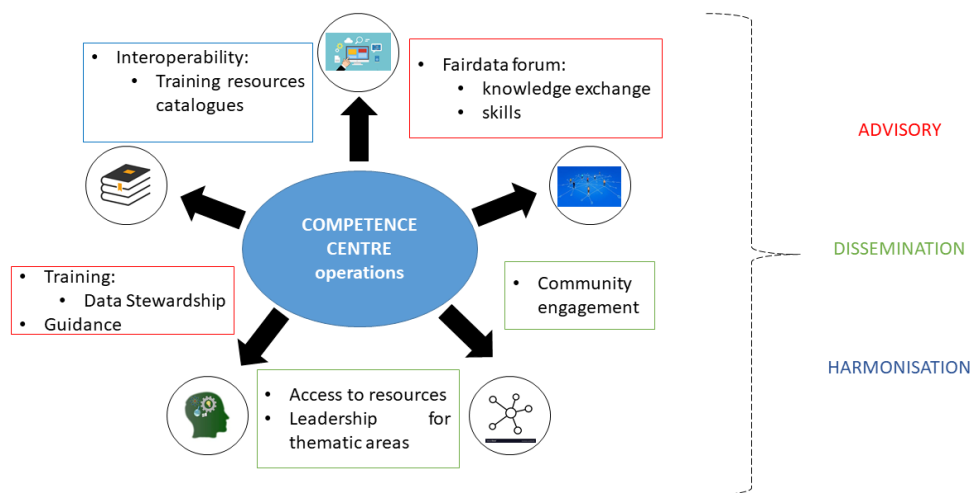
- Interoperability:
  - Training resources catalogues

- Fairdata forum:
  - knowledge exchange
  - skills

COMPETENCE CENTRE operations

- Training:
  - Data Stewardship
- Guidance

- Community engagement

- Access to resources
- Leadership for thematic areas

ADVISORY

DISSEMINATION

HARMONISATION